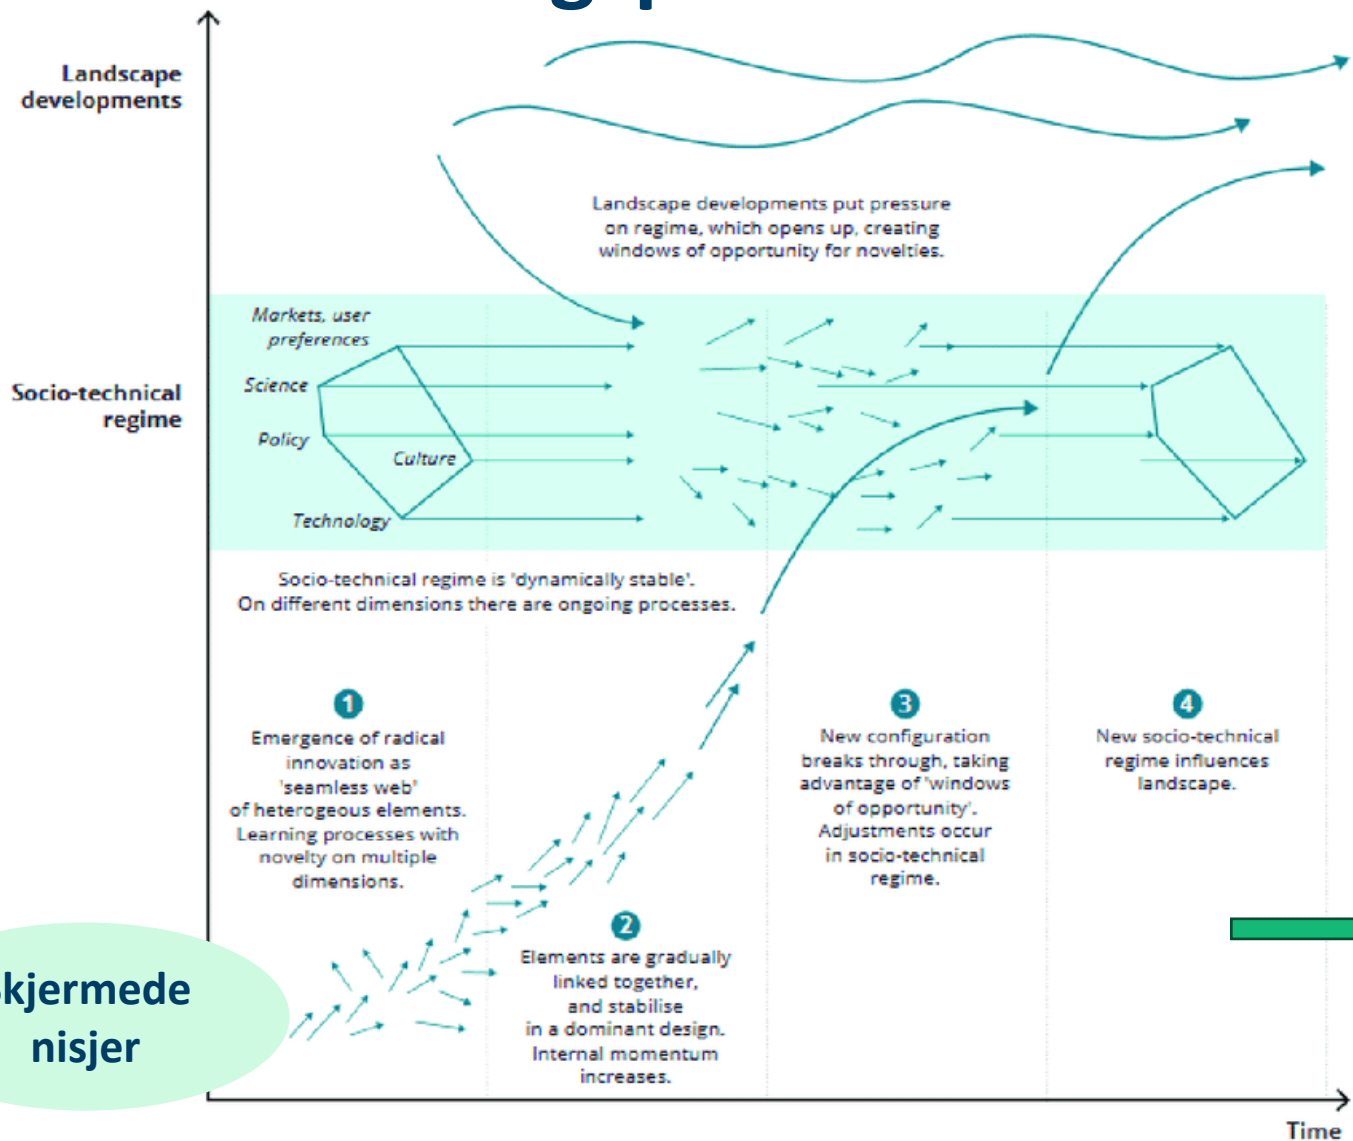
Landscape developments

Landscape developments put pressure on regime, which opens up, creating windows of opportunity for novelties.

Socio-technical regime

Markets, user preferences

Science

Policy

Culture

Technology

Socio-technical regime is 'dynamically stable'. On different dimensions there are ongoing processes.

1
Emergence of radical innovation as 'seamless web' of heterogeous elements. Learning processes with novelty on multiple dimensions.

2
Elements are gradually linked together, and stabilise in a dominant design. Internal momentum increases.

3
New configuration breaks through, taking advantage of 'windows of opportunity'. Adjustments occur in socio-technical regime.

4
New socio-technical regime influences landscape.

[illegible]kjermede nisjer

Time